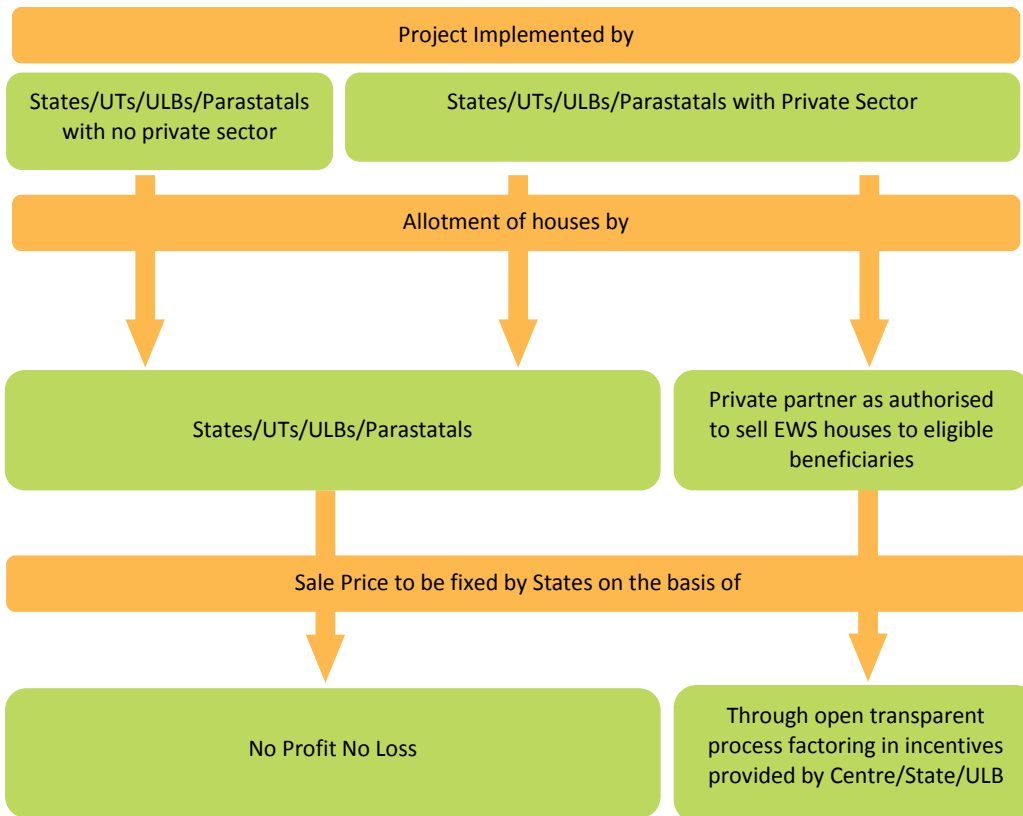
Project Implemented by

States/UTs/ULBs/Parastatals with no private sector

States/UTs/ULBs/Parastatals with Private Sector

Allotment of houses by

States/UTs/ULBs/Parastatals

Private partner as authorised to sell EWS houses to eligible beneficiaries

Sale Price to be fixed by States on the basis of

No Profit No Loss

Through open transparent process factoring in incentives provided by Centre/State/ULB